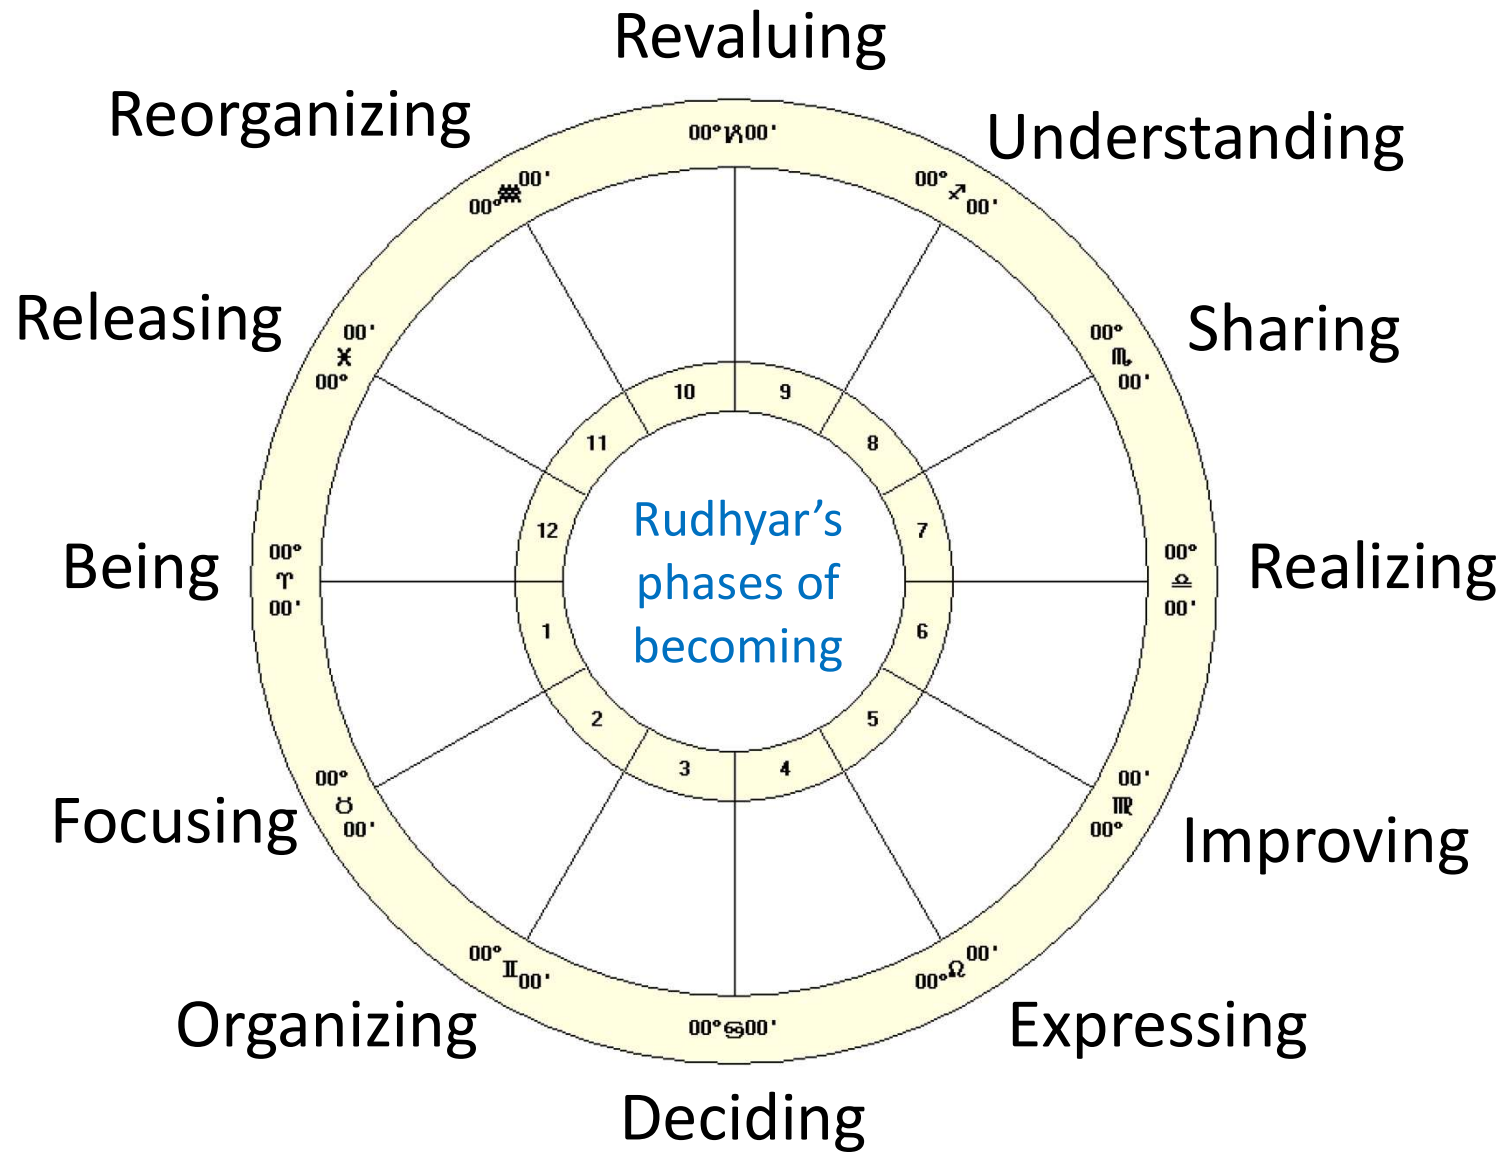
Revaluing

Reorganizing

Understanding

Releasing

Sharing

Being

Realizing

Focusing

Improving

Organizing

Expressing

Deciding

Rudhyar's phases of becoming

00° ♑ 00'

00° ♒ 00'

00° ♐ 00'

00' ♓ 00°

00° ♏ 00'

00° ♈ 00'

00° ♎ 00'

00° ♉ 00'

00' ♍ 00°

00° ♊ 00'

00° ♌ 00'

00° ♋ 00'

10

9

11

8

12

7

1

6

2

5

3

4